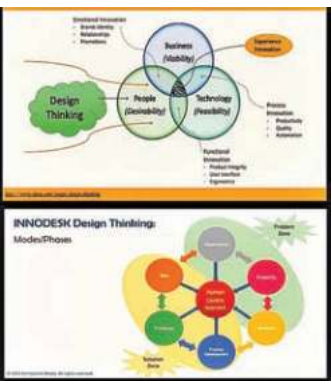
Emotional Innovation
• Brand identity
• Relationships
• Promotions

Business
(Viability)

Experience Innovation

Design Thinking

People
(Desirability)

Technology
(Feasibility)

Process Innovation
• Productivity
• Quality
• Automation

Functional Innovation
• Product integrity
• User interface
• Ergonomics

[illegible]

INNODESK Design Thinking:
Modes/Phases

Problem Zone

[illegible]

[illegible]

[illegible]

Human Centred Approach

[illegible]

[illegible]

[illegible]

Solution Zone

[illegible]